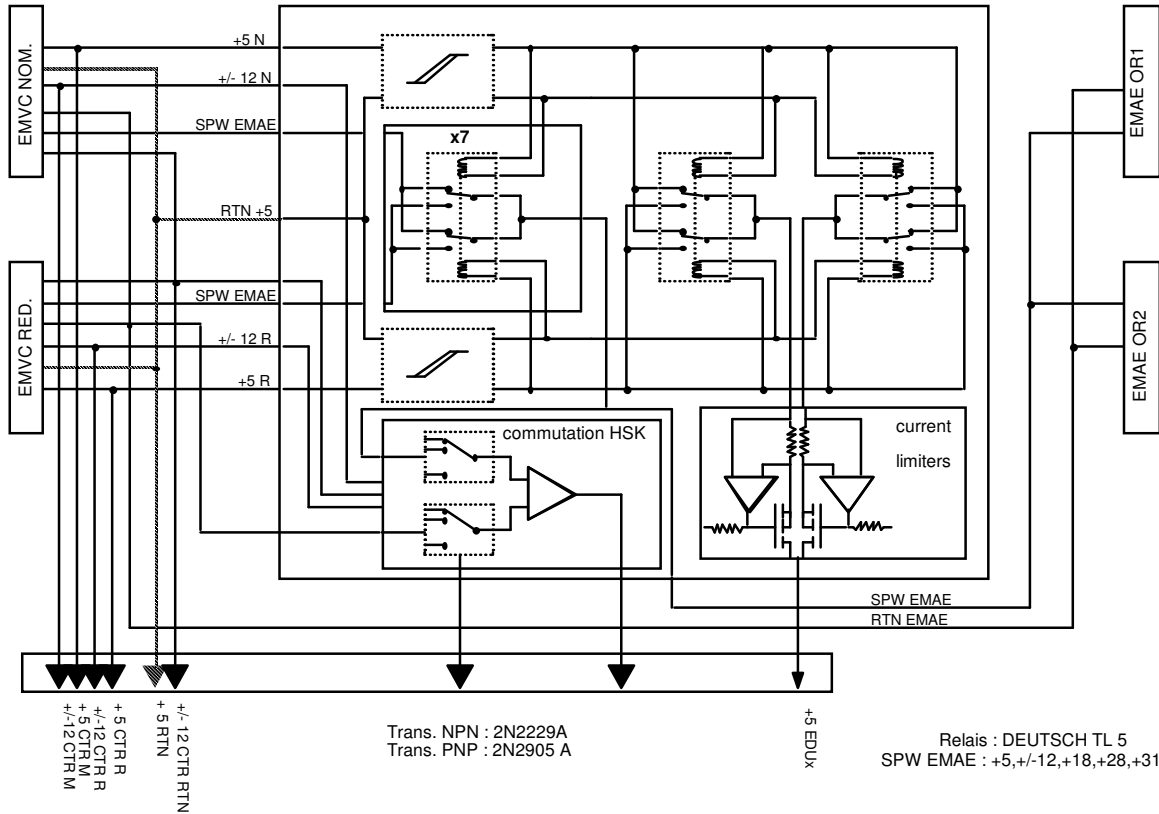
EMVC NOM.
+5 N
+/- 12 N
SPW EMAE
RTN +5
x7
EMAE OR1
EMVC RED.
SPW EMAE
+/- 12 R
+5 R
EMAE OR2
commutation HSK
current
limiters
SPW EMAE
RTN EMAE
+/-12 CTR M
+ 5 CTR M
+/-12 CTR R
+ 5 CTR R
+ 5 RTN
+/- 12 CTR RTN
Trans. NPN : 2N2229A
Trans. PNP : 2N2905 A
+5 EDUx
Relais : DEUTSCH TL 5
SPW EMAE : +5,+/-12,+18,+28,+31